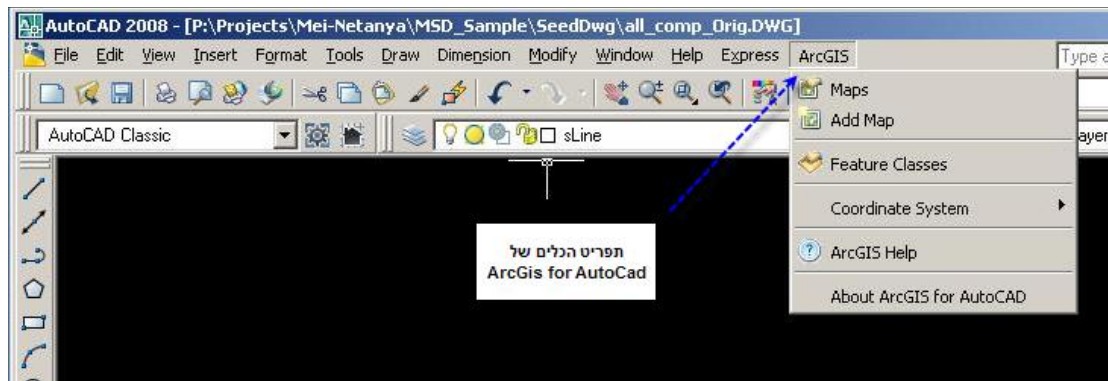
AutoCAD 2008 - [P:\Projects\Mei-Netanya\MSD_Sample\SeedDwg\all_comp_Orig.DWG]

File Edit View Insert Format Tools Draw Dimension Modify Window Help Express ArcGIS

Type a

AutoCAD Classic

sLine

ayer

Maps
Add Map
Feature Classes
Coordinate System
ArcGIS Help
About ArcGIS for AutoCAD

תפריט הכלים של
ArcGis for AutoCad